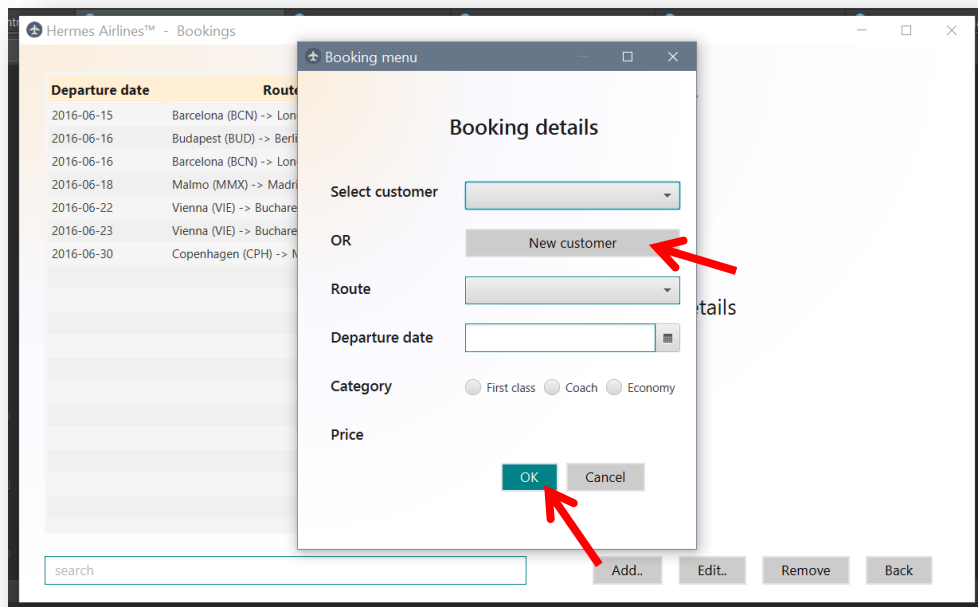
Hermes Airlines™ - Bookings

| Departure date | Route |
|---|---|
| 2016-06-15 | Barcelona (BCN) -> Lon |
| 2016-06-16 | Budapest (BUD) -> Berli |
| 2016-06-16 | Barcelona (BCN) -> Lon |
| 2016-06-18 | Malmo (MMX) -> Madri |
| 2016-06-22 | Vienna (VIE) -> Buchare |
| 2016-06-23 | Vienna (VIE) -> Buchare |
| 2016-06-30 | Copenhagen (CPH) -> M |

etails

Booking menu

Booking details

Select customer

OR

New customer

Route

Departure date

Category

First class

Coach

Economy

Price

OK

Cancel

search

Add..

Edit..

Remove

Back